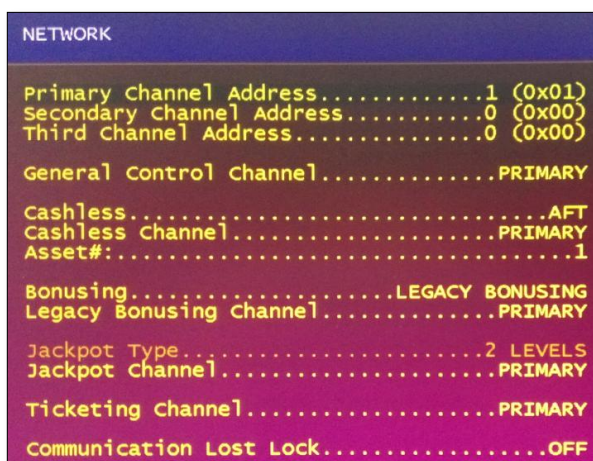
NETWORK

Primary Channel Address............1 (0x01)
Secondary Channel Address..........0 (0x00)
Third Channel Address..............0 (0x00)

General Control Channel.............PRIMARY

Cashless...............................AFT
Cashless Channel....................PRIMARY
Asset#:..................................1

Bonusing.....................LEGACY BONUSING
Legacy Bonusing Channel.............PRIMARY

Jackpot Type.......................2 LEVELS
Jackpot Channel.....................PRIMARY

Ticketing Channel...................PRIMARY

Communication Lost Lock.................OFF